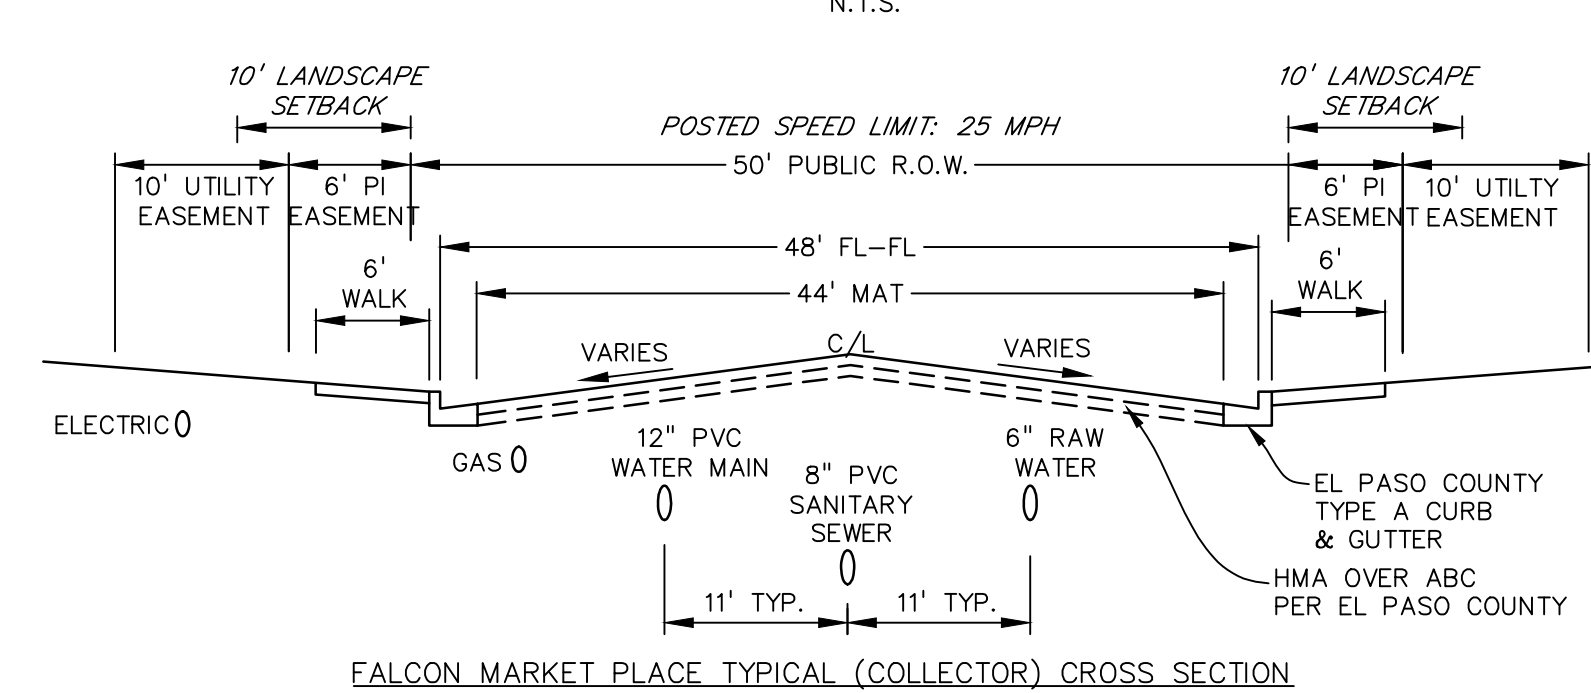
N.T.S.

10' LANDSCAPE SETBACK

10' LANDSCAPE SETBACK

POSTED SPEED LIMIT: 25 MPH

50' PUBLIC R.O.W.

10' UTILITY EASEMENT

6' PI EASEMENT

6' PI EASEMENT

10' UTILTY EASEMENT

48' FL-FL

44' MAT

6' WALK

6' WALK

VARIES

C/L

VARIES

ELECTRIC

GAS

12" PVC WATER MAIN

8" PVC SANITARY SEWER

6" RAW WATER

EL PASO COUNTY TYPE A CURB & GUTTER

HMA OVER ABC PER EL PASO COUNTY

11' TYP.

11' TYP.

FALCON MARKET PLACE TYPICAL (COLLECTOR) CROSS SECTION